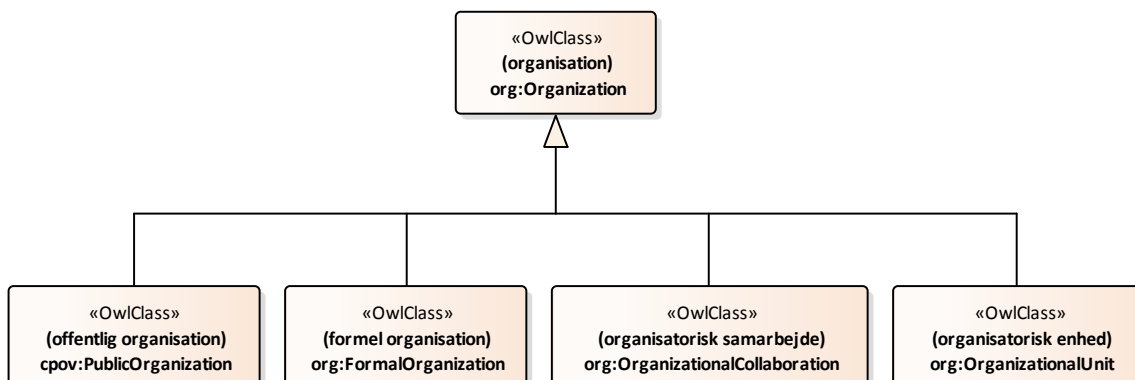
«OwlClass»
(organisation)
org:Organization

«OwlClass»
(offentlig organisation)
cpov:PublicOrganization

«OwlClass»
(formel organisation)
org:FormalOrganization

«OwlClass»
(organisatorisk samarbejde)
org:OrganizationalCollaboration

«OwlClass»
(organisatorisk enhed)
org:OrganizationalUnit